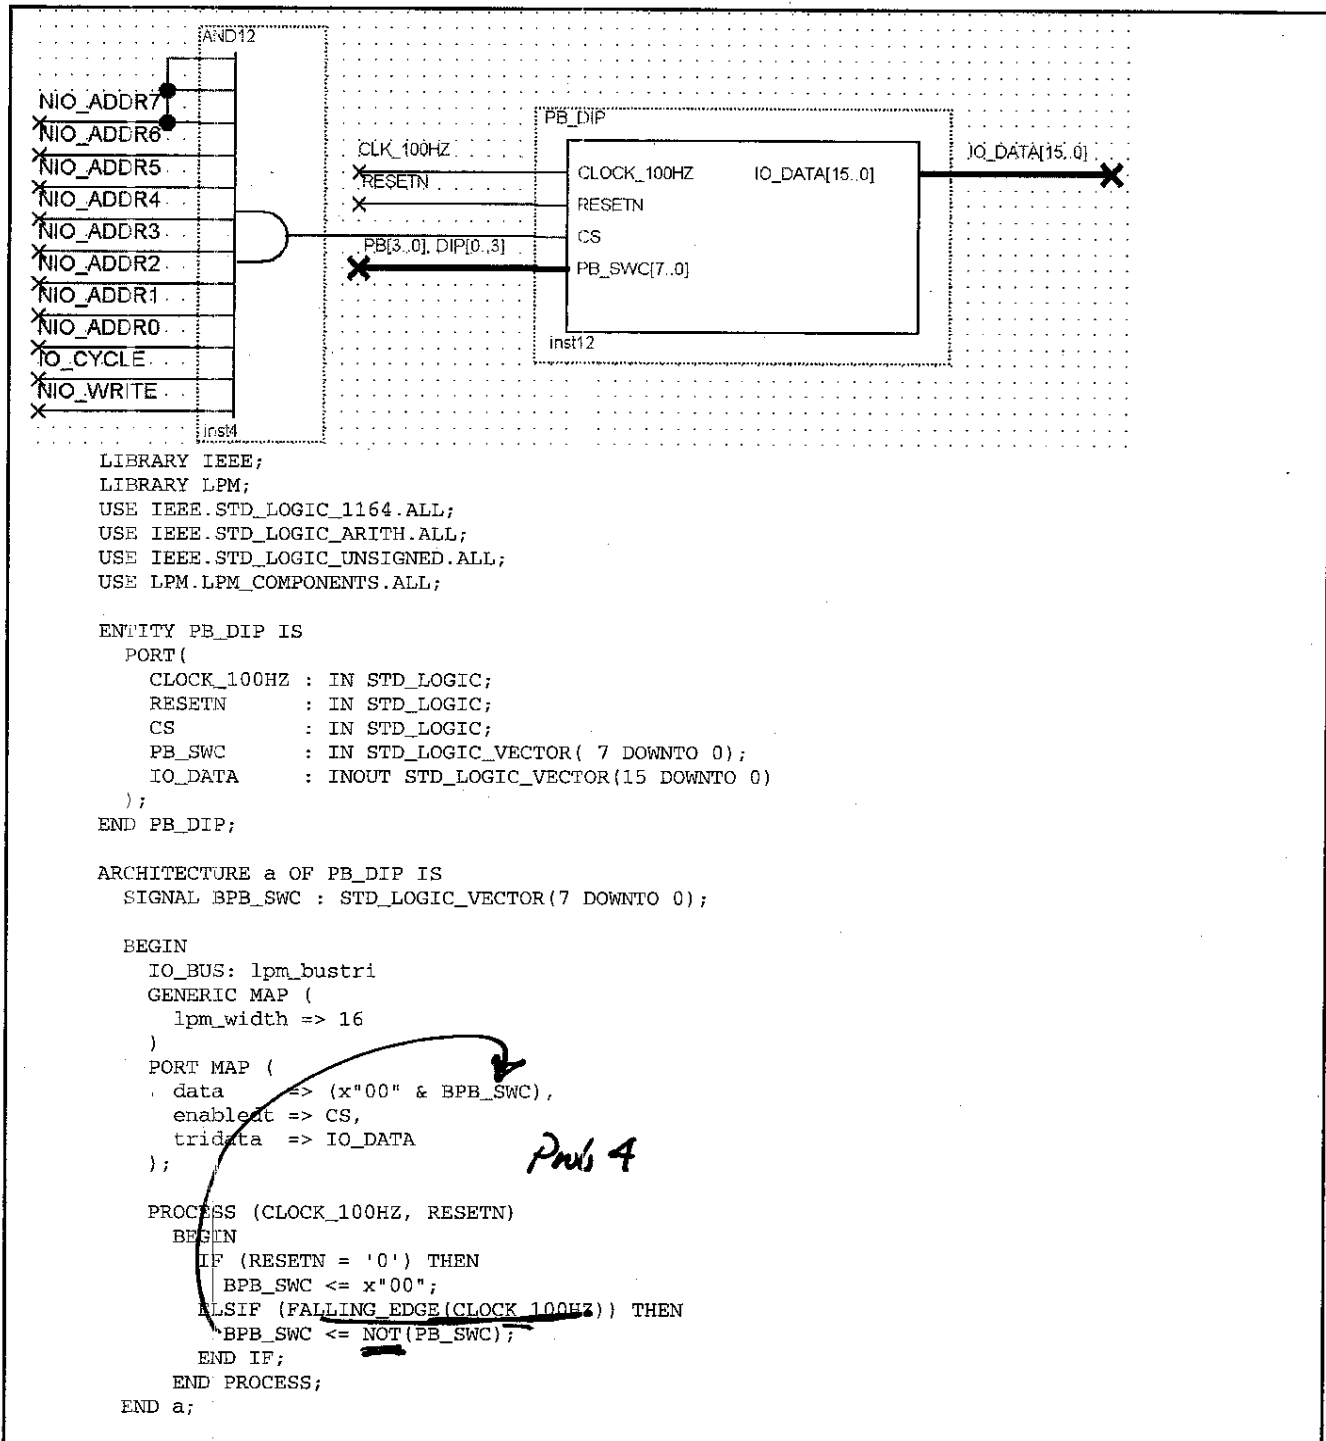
AND12

NIO_ADDR7
NIO_ADDR6
NIO_ADDR5
NIO_ADDR4
NIO_ADDR3
NIO_ADDR2
NIO_ADDR1
NIO_ADDR0
IO_CYCLE
NIO_WRITE

inst4

PB_DIP

CLK_100HZ
RESETN
PB[3..0], DIP[0..3]

CLOCK_100HZ
RESETN
CS
PB_SWC[7..0]
IO_DATA[15..0]

inst12

IO_DATA[15..0]

LIBRARY IEEE;
LIBRARY LPM;
USE IEEE.STD_LOGIC_1164.ALL;
USE IEEE.STD_LOGIC_ARITH.ALL;
USE IEEE.STD_LOGIC_UNSIGNED.ALL;
USE LPM.LPM_COMPONENTS.ALL;

ENTITY PB_DIP IS
PORT(
CLOCK_100HZ : IN STD_LOGIC;
RESETN : IN STD_LOGIC;
CS : IN STD_LOGIC;
PB_SWC : IN STD_LOGIC_VECTOR( 7 DOWNTO 0);
IO_DATA : INOUT STD_LOGIC_VECTOR(15 DOWNTO 0)
);
END PB_DIP;

ARCHITECTURE a OF PB_DIP IS
SIGNAL BPB_SWC : STD_LOGIC_VECTOR(7 DOWNTO 0);

BEGIN
IO_BUS: lpm_bustri
GENERIC MAP (
lpm_width => 16
)
PORT MAP (
data => (x"00" & BPB_SWC),
enabledt => CS,
tridata => IO_DATA
);

Prob 4

PROCESS (CLOCK_100HZ, RESETN)
BEGIN
IF (RESETN = '0') THEN
BPB_SWC <= x"00";
ELSIF (FALLING_EDGE(CLOCK_100HZ)) THEN
BPB_SWC <= NOT(PB_SWC);
END IF;
END PROCESS;
END a;